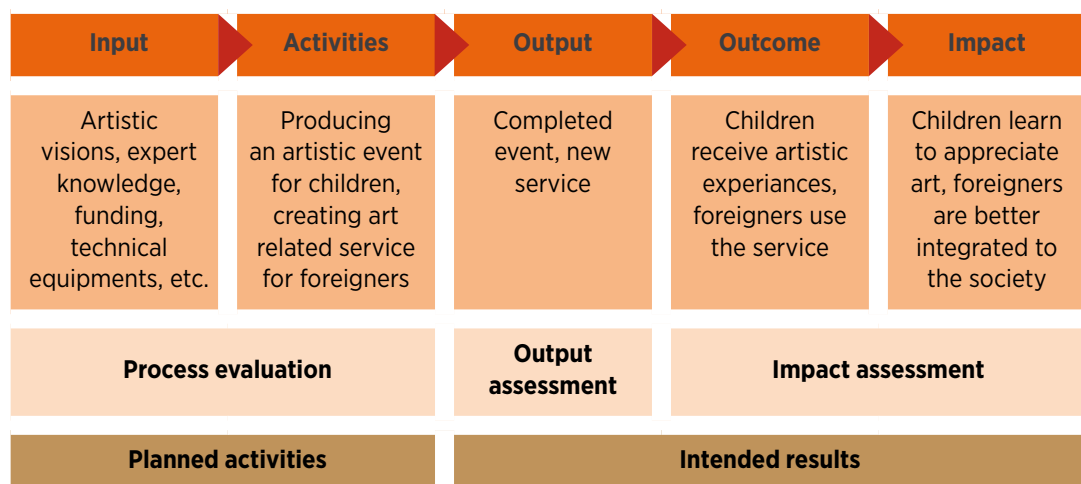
| Input | Activities | Output | Outcome | Impact |
|---|---|---|---|---|
| Artistic visions, expert knowledge, funding, technical equipments, etc. | Producing an artistic event for children, creating art related service for foreigners | Completed event, new service | Children receive artistic experiances, foreigners use the service | Children learn to appreciate art, foreigners are better integrated to the society |

Process evaluation

Output assessment

Impact assessment

Planned activities

Intended results